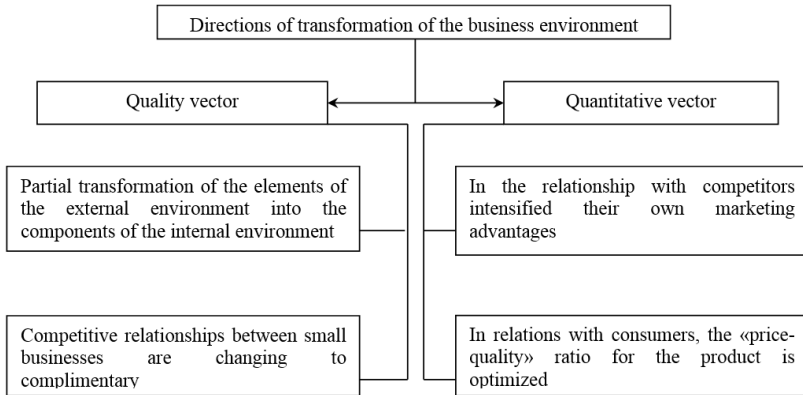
Directions of transformation of the business environment

Quality vector

Quantitative vector

Partial transformation of the elements of the external environment into the components of the internal environment

Competitive relationships between small businesses are changing to complimentary

In the relationship with competitors intensified their own marketing advantages

In relations with consumers, the «price-quality» ratio for the product is optimized